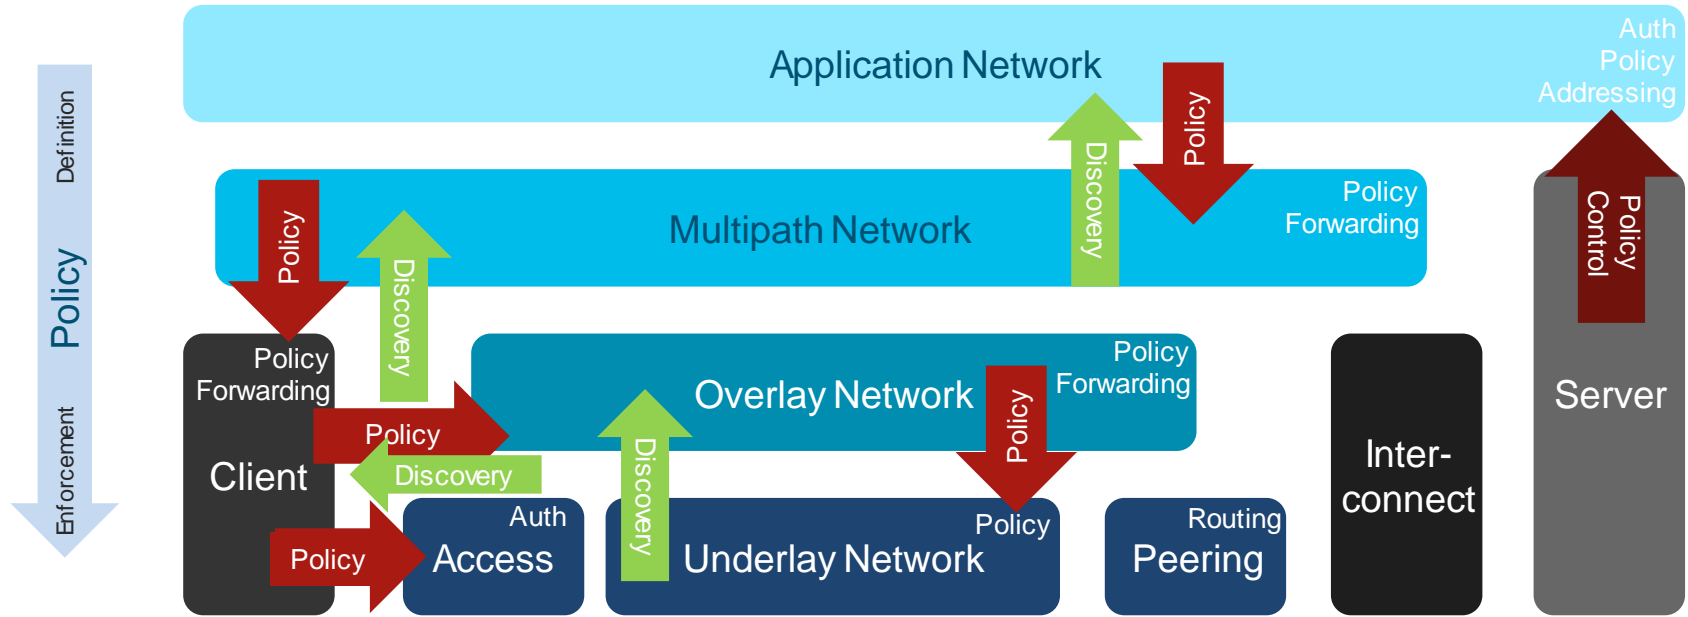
Definition
Policy
Enforcement

Application Network
Auth
Policy
Addressing

Discovery
Policy

Multipath Network
Policy
Forwarding

Policy
Discovery

Policy
Control

Policy
Forwarding
Client

Overlay Network
Policy
Forwarding

Policy
Discovery
Discovery
Policy

Server

Inter-
connect

Policy
Auth
Access

Policy
Underlay Network

Routing
Peering